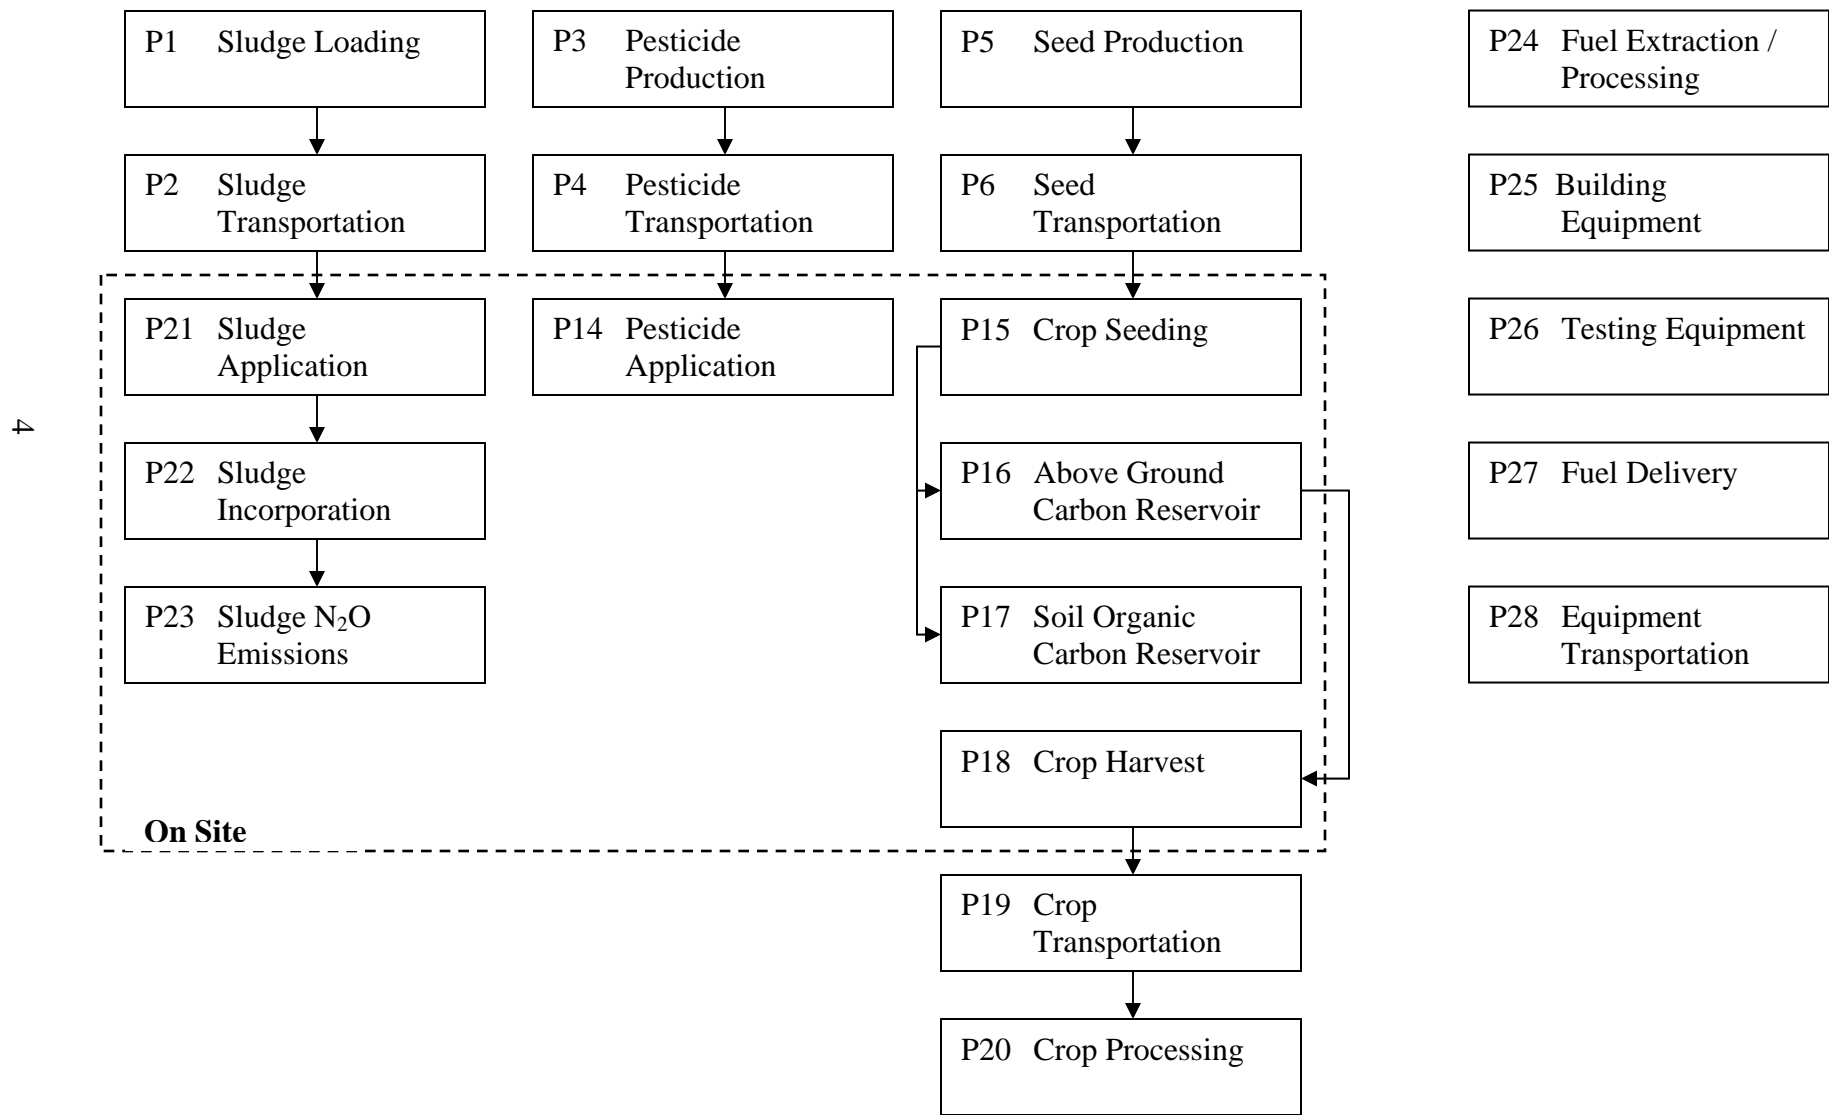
P1 Sludge Loading

P2 Sludge Transportation

P21 Sludge Application

P22 Sludge Incorporation

P23 Sludge $N_2O$ Emissions

P3 Pesticide Production

P4 Pesticide Transportation

P14 Pesticide Application

P5 Seed Production

P6 Seed Transportation

P15 Crop Seeding

P16 Above Ground Carbon Reservoir

P17 Soil Organic Carbon Reservoir

P18 Crop Harvest

On Site

P19 Crop Transportation

P20 Crop Processing

P24 Fuel Extraction / Processing

P25 Building Equipment

P26 Testing Equipment

P27 Fuel Delivery

P28 Equipment Transportation

4